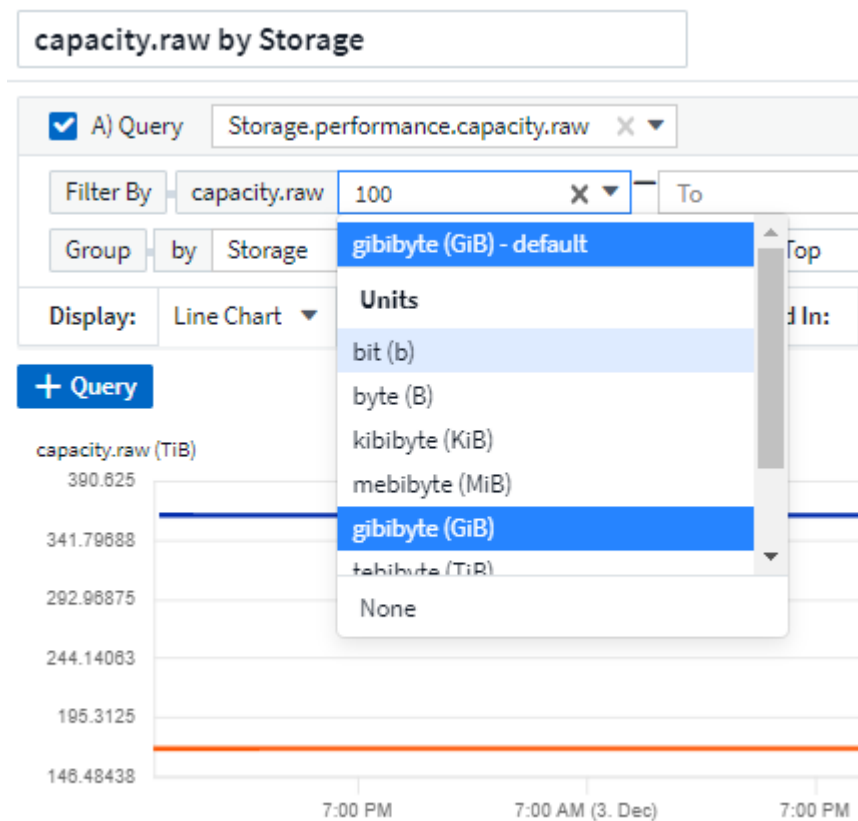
capacity.raw by Storage

A) Query Storage.performance.capacity.raw

Filter By capacity.raw 100 — To

Group by Storage Top

Display: Line Chart d In:

+ Query

gibibyte (GiB) - default

Units

bit (b)

byte (B)

kibibyte (KiB)

mebibyte (MiB)

gibibyte (GiB)

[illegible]

None

capacity.raw (TiB)

390.625

341.79688

292.96875

244.14063

195.3125

146.48438

7:00 PM 7:00 AM (3. Dec) 7:00 PM